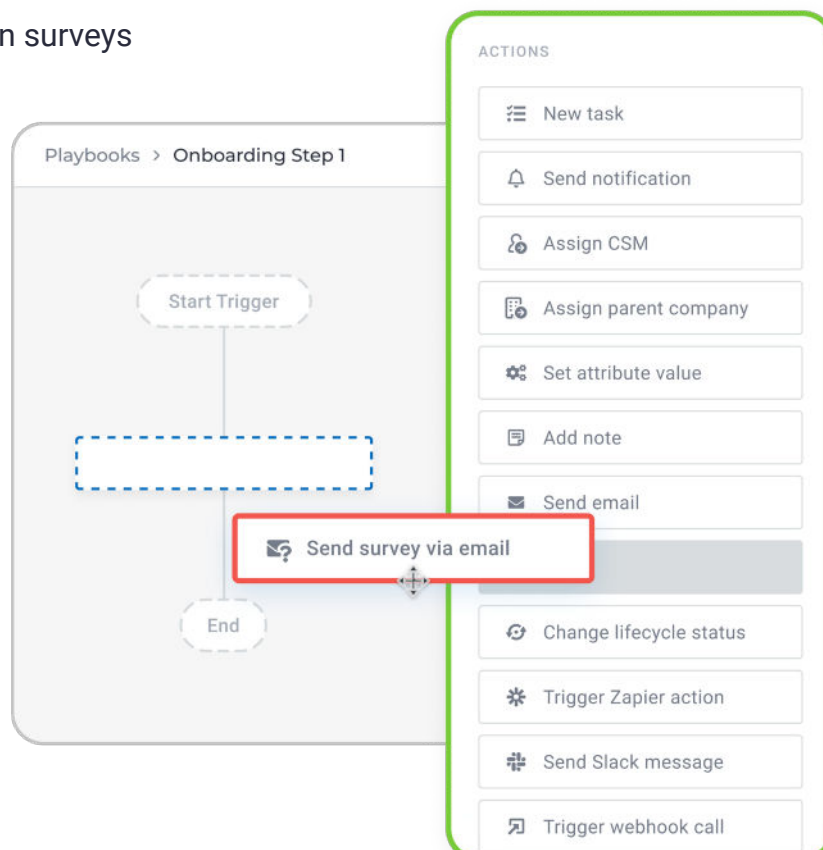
n surveys

Playbooks > Onboarding Step 1

Start Trigger

End

ACTIONS

New task

Send notification

Assign CSM

Assign parent company

Set attribute value

Add note

Send email

Send survey via email

Change lifecycle status

Trigger Zapier action

Send Slack message

Trigger webhook call